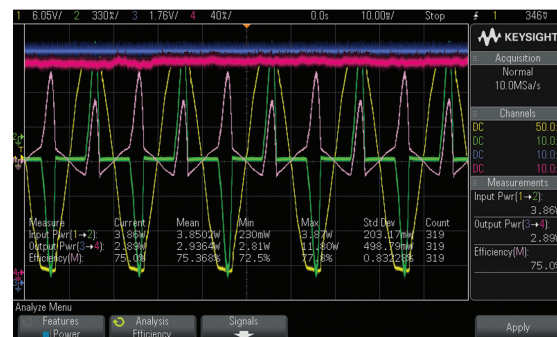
1 6.05V/ 2 330±/ 3 1.76V/ 4 40±/ 0.0s 10.00±/ Stop ⚡ 1 346

KEYSIGHT

Acquisition
Normal
10.0MSa/s

Channels
DC 50.0
DC 10.0
DC 10.0
DC 10.0

Measurements
Input Pwr(1→2):
3.86
Output Pwr(3→4):
2.89
Efficiency(M):
75.0

| Measure | Current | Mean | Min | Max | Std Dev | Count |
|---|---|---|---|---|---|---|
| Input Pwr(1→2): | 3.86W | 3.8502W | 230mW | 3.87W | 203.17mW | 319 |
| OutputPwr(3→4): | 2.89W | 2.9364W | 2.81W | 11.80W | 498.79mW | 319 |
| Efficiency(M): | 75.0% | 75.368% | 72.5% | 77.8% | 0.83228% | 319 |

Analyze Menu
Features
Power
Analysis
Efficiency
Signals
Apply